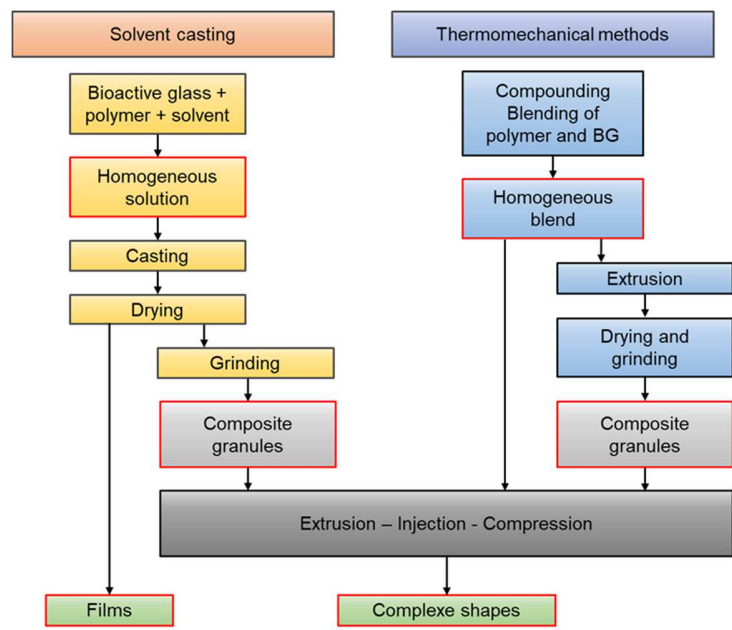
Solvent casting

Thermomechanical methods

Bioactive glass + polymer + solvent

Homogeneous solution

Casting

Drying

Grinding

Composite granules

Compounding Blending of polymer and BG

Homogeneous blend

Extrusion

Drying and grinding

Composite granules

Extrusion – Injection - Compression

Films

Complexe shapes